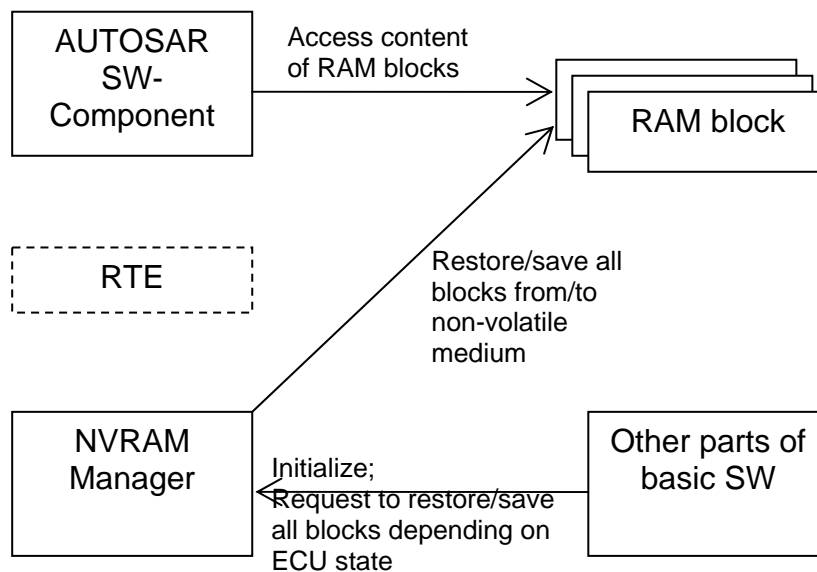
AUTOSAR SW-Component

Access content of RAM blocks

RAM block

RTE

Restore/save all blocks from/to non-volatile medium

NVRAM Manager

Initialize; Request to restore/save all blocks depending on ECU state

Other parts of basic SW